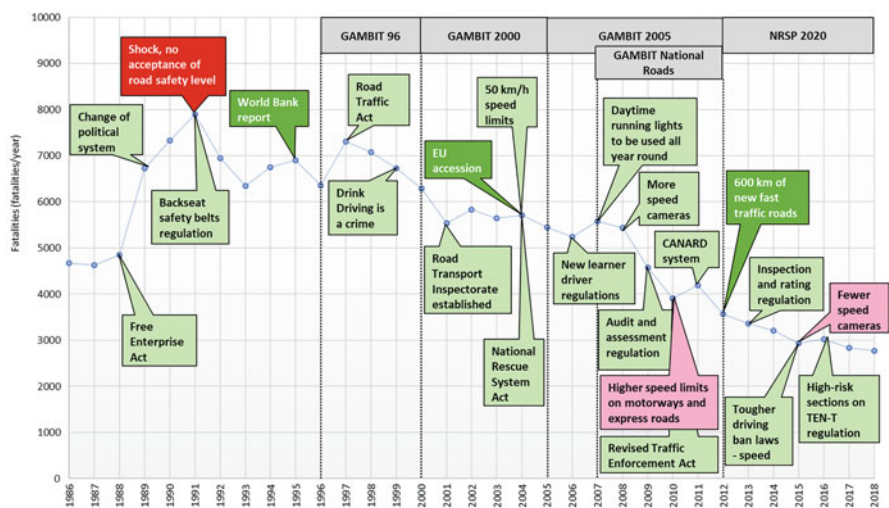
10000
9000
8000
7000
6000
5000
4000
3000
2000
1000
0

Fatalities (fatalities/year)

GAMBIT 96
GAMBIT 2000
GAMBIT 2005
GAMBIT National Roads
NRSP 2020

Shock, no acceptance of road safety level

Change of political system

World Bank report

Road Traffic Act

50 km/h speed limits

Daytime running lights to be used all year round

EU accession

More speed cameras

600 km of new fast traffic roads

Backseat safety belts regulation

Drink Driving is a crime

CANARD system

Inspection and rating regulation

Fewer speed cameras

Road Transport Inspectorate established

New learner driver regulations

Audit and assessment regulation

Free Enterprise Act

National Rescue System Act

Higher speed limits on motorways and express roads

Tougher driving ban laws - speed

High-risk sections on TEN-T regulation

Revised Traffic Enforcement Act

1986
1987
1988
1989
1990
1991
1992
1993
1994
1995
1996
1997
1998
1999
2000
2001
2002
2003
2004
2005
2006
2007
2008
2009
2010
2011
2012
2013
2014
2015
2016
2017
2018